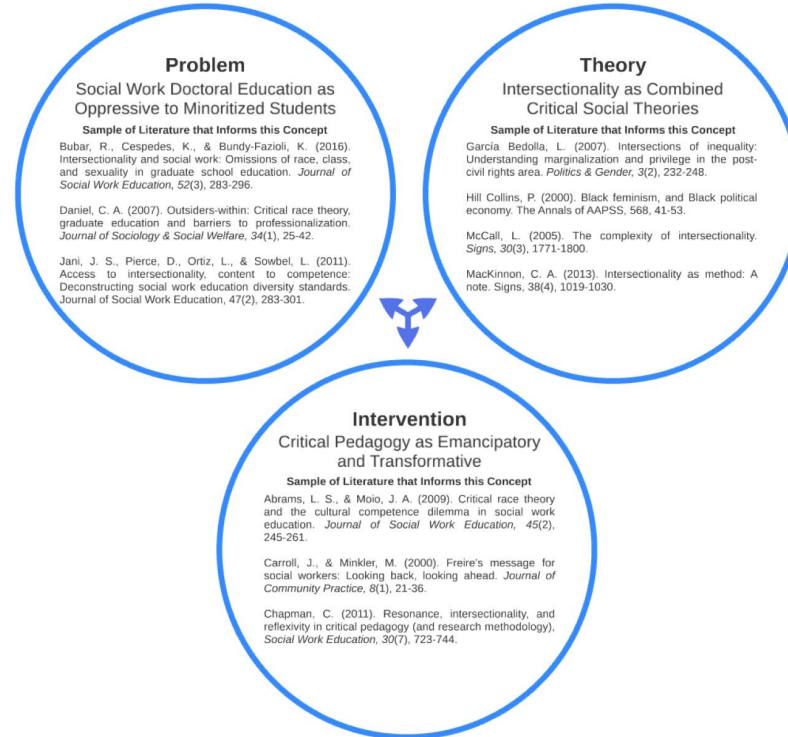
Problem
Social Work Doctoral Education as Oppressive to Minoritized Students

Sample of Literature that Informs this Concept

Bubar, R., Cespedes, K., & Bundy-Fazioli, K. (2016). Intersectionality and social work: Omissions of race, class, and sexuality in graduate school education. Journal of Social Work Education, 52(3), 283-296.

Daniel, C. A. (2007). Outsiders-within: Critical race theory, graduate education and barriers to professionalization. Journal of Sociology & Social Welfare, 34(1), 25-42.

Jani, J. S., Pierce, D., Ortiz, L., & Sowbel, L. (2011). Access to intersectionality, content to competence: Deconstructing social work education diversity standards. Journal of Social Work Education, 47(2), 283-301.

Theory
Intersectionality as Combined Critical Social Theories

Sample of Literature that Informs this Concept

García Bedolla, L. (2007). Intersections of inequality: Understanding marginalization and privilege in the post-civil rights area. Politics & Gender, 3(2), 232-248.

Hill Collins, P. (2000). Black feminism, and Black political economy. The Annals of AAPSS, 568, 41-53.

McCall, L. (2005). The complexity of intersectionality. Signs, 30(3), 1771-1800.

MacKinnon, C. A. (2013). Intersectionality as method: A note. Signs, 38(4), 1019-1030.

Intervention
Critical Pedagogy as Emancipatory and Transformative

Sample of Literature that Informs this Concept

Abrams, L. S., & Moio, J. A. (2009). Critical race theory and the cultural competence dilemma in social work education. Journal of Social Work Education, 45(2), 245-261.

Carroll, J., & Minkler, M. (2000). Freire's message for social workers: Looking back, looking ahead. Journal of Community Practice, 8(1), 21-36.

Chapman, C. (2011). Resonance, intersectionality, and reflexivity in critical pedagogy (and research methodology), Social Work Education, 30(7), 723-744.